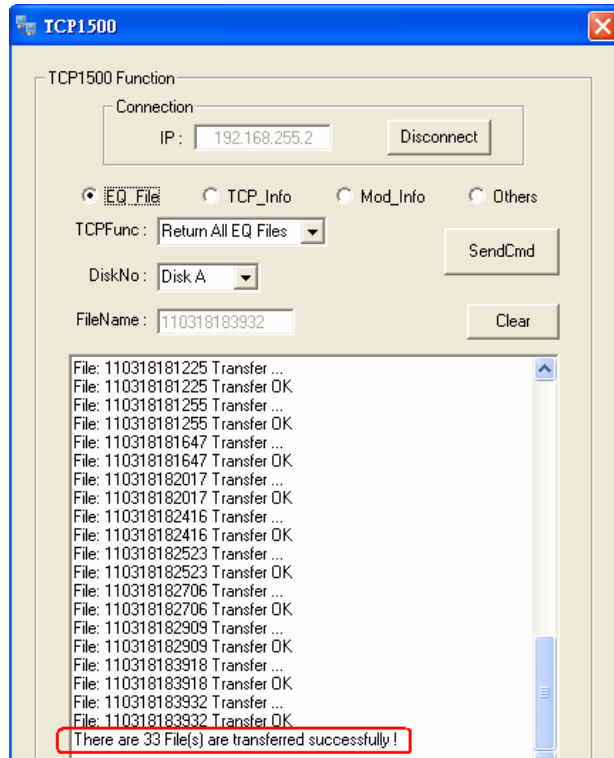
TCP1500

TCP1500 Function

Connection

IP : 192.168.255.2

Disconnect

EQ_File TCP_Info Mod_Info Others

TCPFunc : Return All EQ Files

SendCmd

DiskNo : Disk A

FileName : 110318183932

Clear

File: 110318181225 Transfer ...
File: 110318181225 Transfer OK
File: 110318181255 Transfer ...
File: 110318181255 Transfer OK
File: 110318181647 Transfer ...
File: 110318181647 Transfer OK
File: 110318182017 Transfer ...
File: 110318182017 Transfer OK
File: 110318182416 Transfer ...
File: 110318182416 Transfer OK
File: 110318182523 Transfer ...
File: 110318182523 Transfer OK
File: 110318182706 Transfer ...
File: 110318182706 Transfer OK
File: 110318182909 Transfer ...
File: 110318182909 Transfer OK
File: 110318183918 Transfer ...
File: 110318183918 Transfer OK
File: 110318183932 Transfer ...
File: 110318183932 Transfer OK
There are 33 File(s) are transferred successfully !